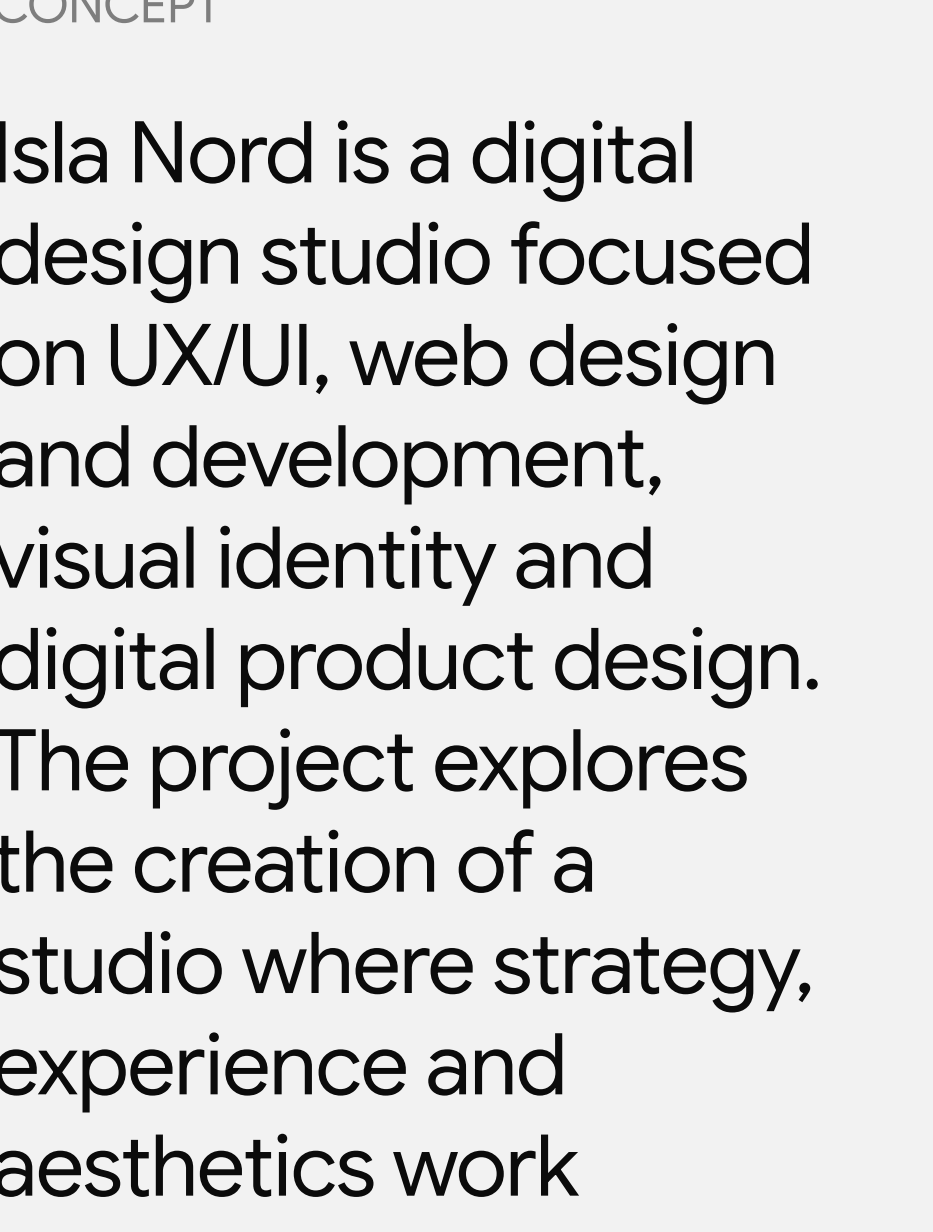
CONCEPT

Isla Nord is a digital design studio focused on UX/UI, web design and development, visual identity and digital product design. The project explores the creation of a studio where strategy, experience and aesthetics work